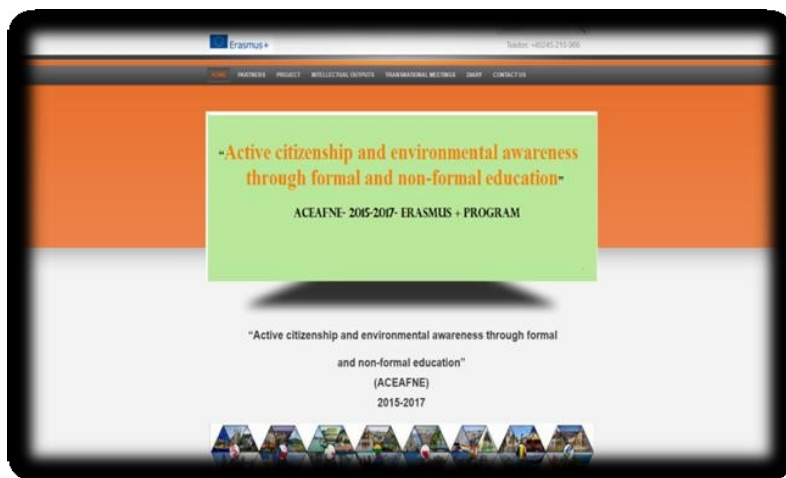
Erasmus+

Telefon: +40245.210.966

HOME PARTNERS PROJECT INTELLECTUAL OUTPUTS TRANSNATIONAL MEETINGS DIARY CONTACT US

"Active citizenship and environmental awareness through formal and non-formal education"

ACEAFNE- 2015-2017- ERASMUS + PROGRAM

"Active citizenship and environmental awareness through formal and non-formal education"

(ACEAFNE)

2015-2017